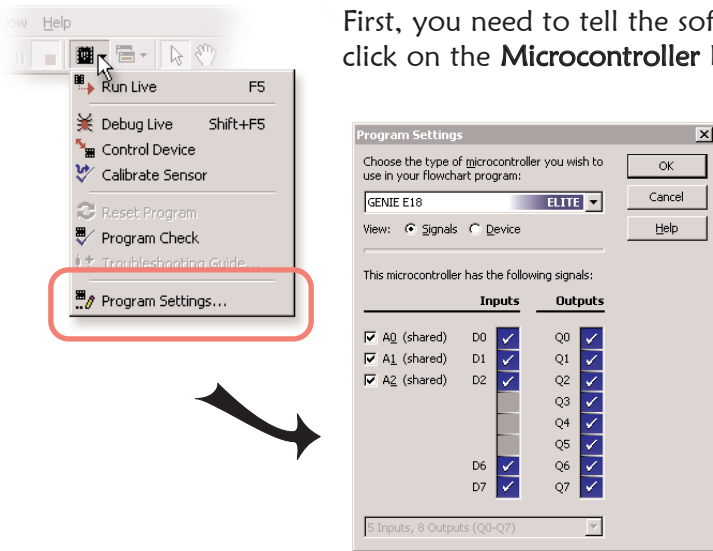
ow Help

Run Live F5

Debug Live Shift+F5

Control Device

Calibrate Sensor

Reset Program

Program Check

Troubleshooting Guide...

Program Settings...

First, you need to tell the sof click on the Microcontroller

Program Settings

Choose the type of microcontroller you wish to use in your flowchart program:

GENIE E18 ELITE

View: Signals Device

This microcontroller has the following signals:

Inputs Outputs

A0 (shared) D0 Q0

A1 (shared) D1 Q1

A2 (shared) D2 Q2

Q3

Q4

Q5

D6 Q6

D7 Q7

5 Inputs, 8 Outputs (Q0-Q7)

OK

Cancel

Help